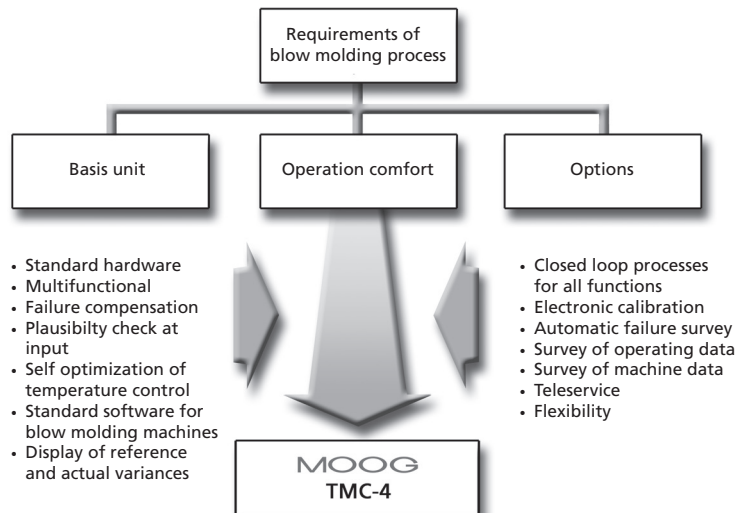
Requirements of blow molding process

Basis unit

Operation comfort

Options

- Standard hardware
- Multifunctional
- Failure compensation
- Plausibilty check at input
- Self optimization of temperature control
- Standard software for blow molding machines
- Display of reference and actual variances

- Closed loop processes for all functions
- Electronic calibration
- Automatic failure survey
- Survey of operating data
- Survey of machine data
- Teleservice
- Flexibility

MOOG
TMC-4